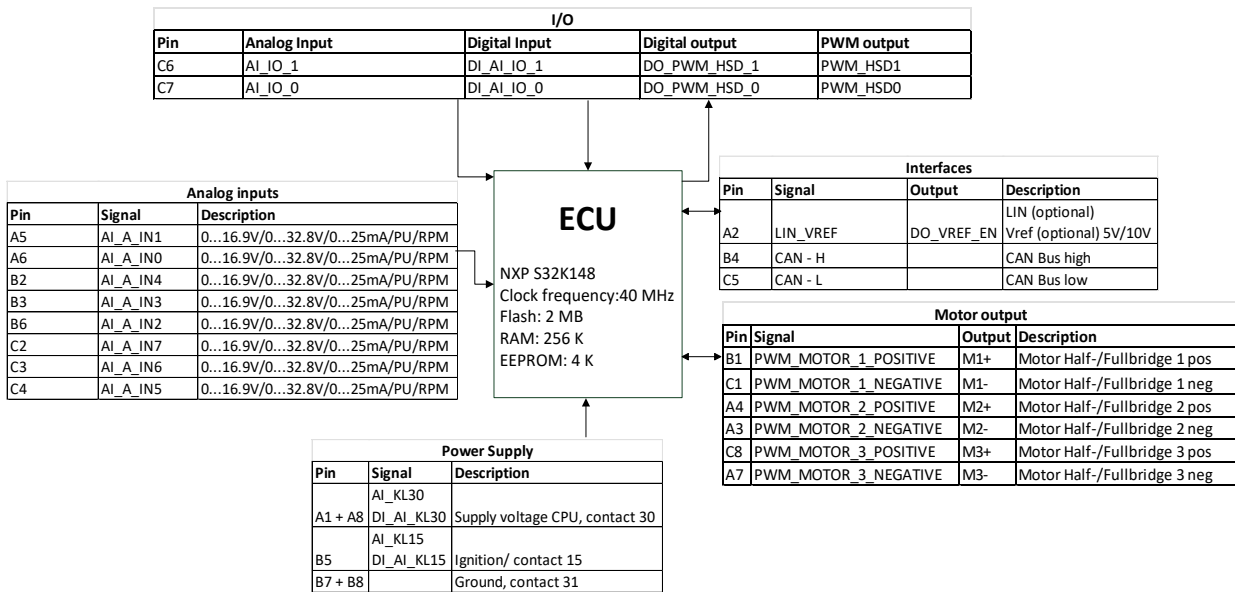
I/O

| Pin | Analog Input | Digital Input | Digital output | PWM output |
|---|---|---|---|---|
| C6 | AI_IO_1 | DI_AI_IO_1 | DO_PWM_HSD_1 | PWM_HSD1 |
| C7 | AI_IO_0 | DI_AI_IO_0 | DO_PWM_HSD_0 | PWM_HSD0 |

Analog inputs

| Pin | Signal | Description |
|---|---|---|
| A5 | AI_A_IN1 | 0...16.9V/0...32.8V/0...25mA/PU/RPM |
| A6 | AI_A_IN0 | 0...16.9V/0...32.8V/0...25mA/PU/RPM |
| B2 | AI_A_IN4 | 0...16.9V/0...32.8V/0...25mA/PU/RPM |
| B3 | AI_A_IN3 | 0...16.9V/0...32.8V/0...25mA/PU/RPM |
| B6 | AI_A_IN2 | 0...16.9V/0...32.8V/0...25mA/PU/RPM |
| C2 | AI_A_IN7 | 0...16.9V/0...32.8V/0...25mA/PU/RPM |
| C3 | AI_A_IN6 | 0...16.9V/0...32.8V/0...25mA/PU/RPM |
| C4 | AI_A_IN5 | 0...16.9V/0...32.8V/0...25mA/PU/RPM |

ECU

NXP S32K148
Clock frequency:40 MHz
Flash: 2 MB
RAM: 256 K
EEPROM: 4 K

Interfaces

| Pin | Signal | Output | Description |
|---|---|---|---|
| A2 | LIN_VREF | DO_VREF_EN | LIN (optional) Vref (optional) 5V/10V |
| B4 | CAN - H | | CAN Bus high |
| C5 | CAN - L | | CAN Bus low |

Motor output

| Pin | Signal | Output | Description |
|---|---|---|---|
| B1 | PWM_MOTOR_1_POSITIVE | M1+ | Motor Half-/Fullbridge 1 pos |
| C1 | PWM_MOTOR_1_NEGATIVE | M1- | Motor Half-/Fullbridge 1 neg |
| A4 | PWM_MOTOR_2_POSITIVE | M2+ | Motor Half-/Fullbridge 2 pos |
| A3 | PWM_MOTOR_2_NEGATIVE | M2- | Motor Half-/Fullbridge 2 neg |
| C8 | PWM_MOTOR_3_POSITIVE | M3+ | Motor Half-/Fullbridge 3 pos |
| A7 | PWM_MOTOR_3_NEGATIVE | M3- | Motor Half-/Fullbridge 3 neg |

Power Supply

| Pin | Signal | Description |
|---|---|---|
| A1 + A8 | AI_KL30 DI_AI_KL30 | Supply voltage CPU, contact 30 |
| B5 | AI_KL15 DI_AI_KL15 | Ignition/ contact 15 |
| B7 + B8 | | Ground, contact 31 |